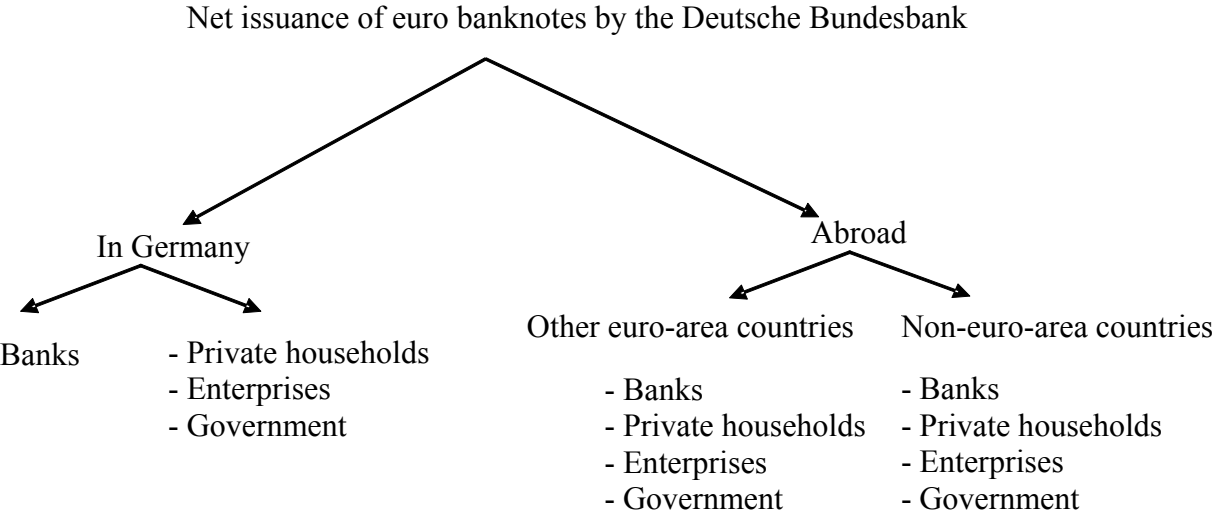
Net issuance of euro banknotes by the Deutsche Bundesbank

In Germany

Abroad

Banks

- Private households
- Enterprises
- Government

Other euro-area countries

- Banks
- Private households
- Enterprises
- Government

Non-euro-area countries

- Banks
- Private households
- Enterprises
- Government